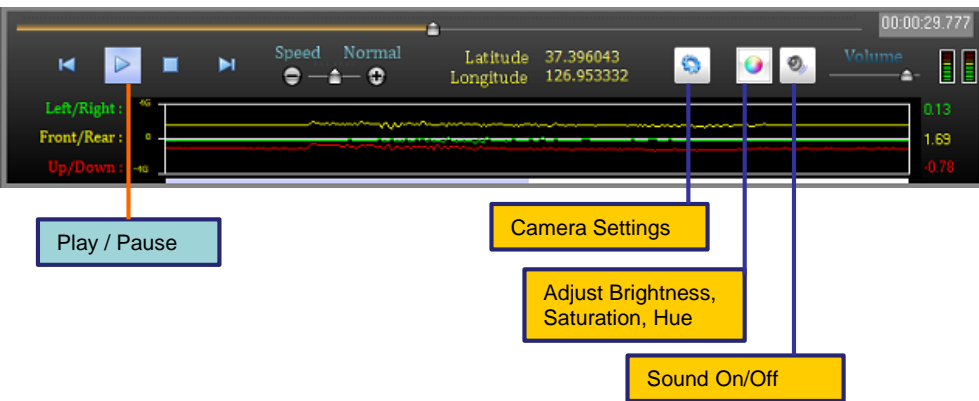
00:00:29.777

Speed Normal

Latitude 37.396043
Longitude 126.953332

Volume

Left/Right : 4G 0.13
Front/Rear : 0 1.69
Up/Down : -4G -0.78

Play / Pause

Camera Settings

Adjust Brightness, Saturation, Hue

Sound On/Off